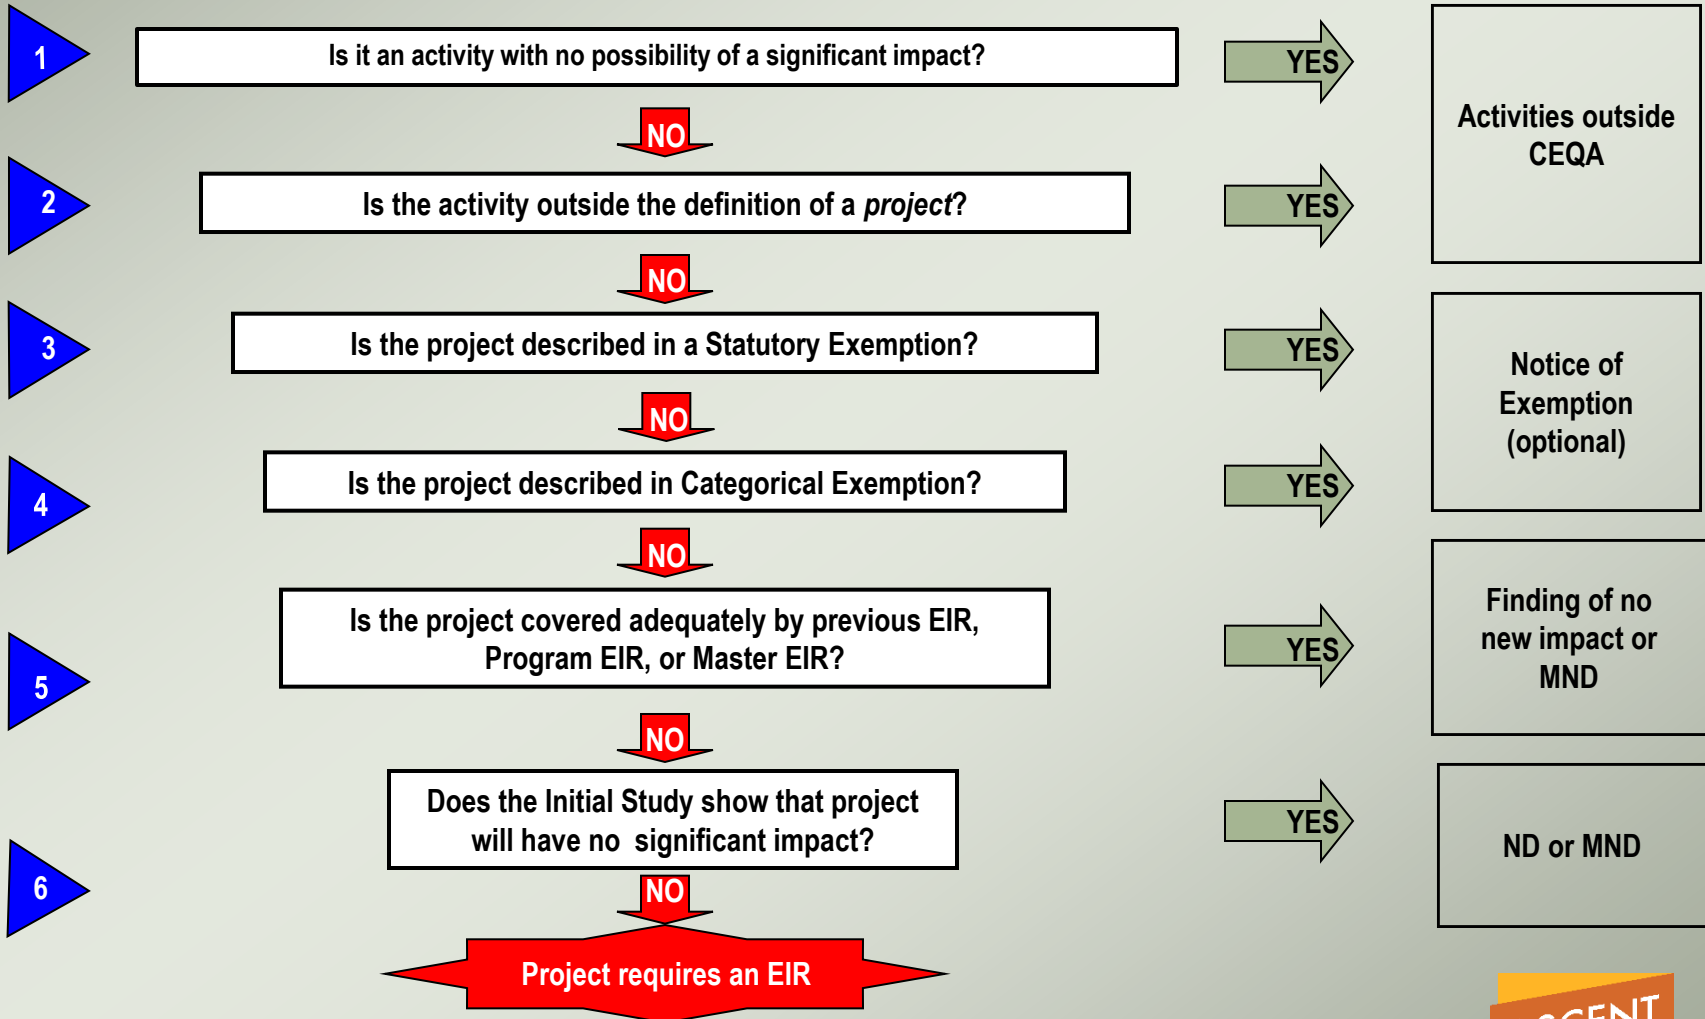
1

Is it an activity with no possibility of a significant impact?

YES

Activities outside CEQA

NO

2

Is the activity outside the definition of a *project*?

YES

NO

3

Is the project described in a Statutory Exemption?

YES

Notice of Exemption (optional)

NO

4

Is the project described in Categorical Exemption?

YES

NO

5

Is the project covered adequately by previous EIR, Program EIR, or Master EIR?

YES

Finding of no new impact or MND

NO

6

Does the Initial Study show that project will have no significant impact?

YES

ND or MND

NO

Project requires an EIR

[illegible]CENT